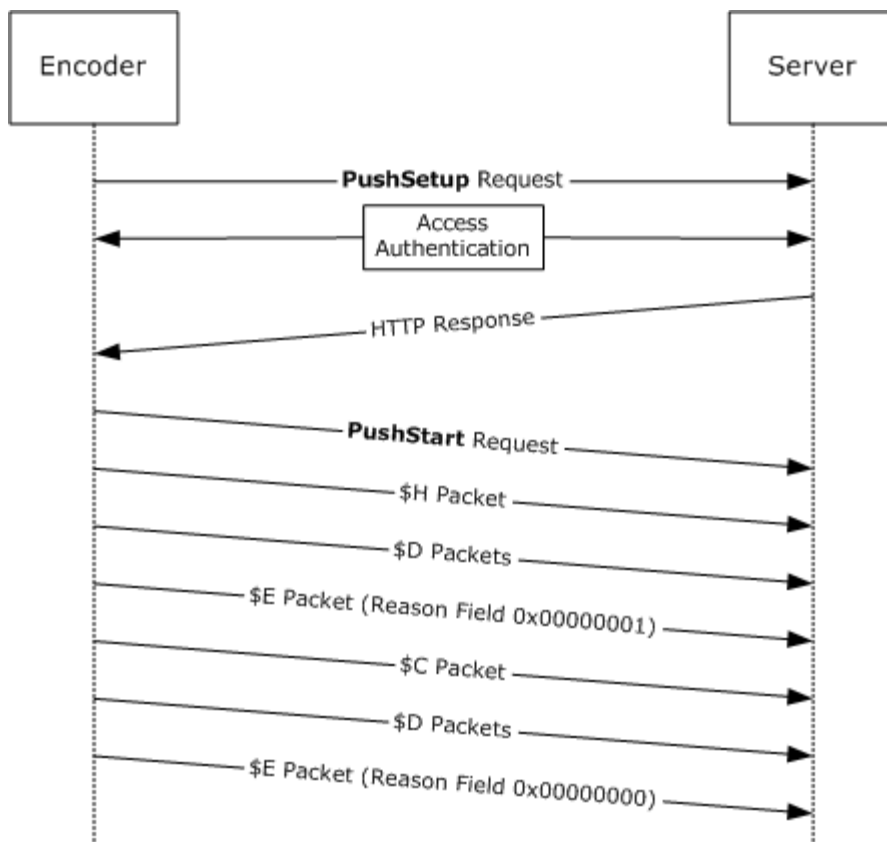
Encoder

Server

**PushSetup** Request

Access Authentication

HTTP Response

**PushStart** Request

\$H Packet

\$D Packets

\$E Packet (Reason Field 0x00000001)

\$C Packet

\$D Packets

\$E Packet (Reason Field 0x00000000)